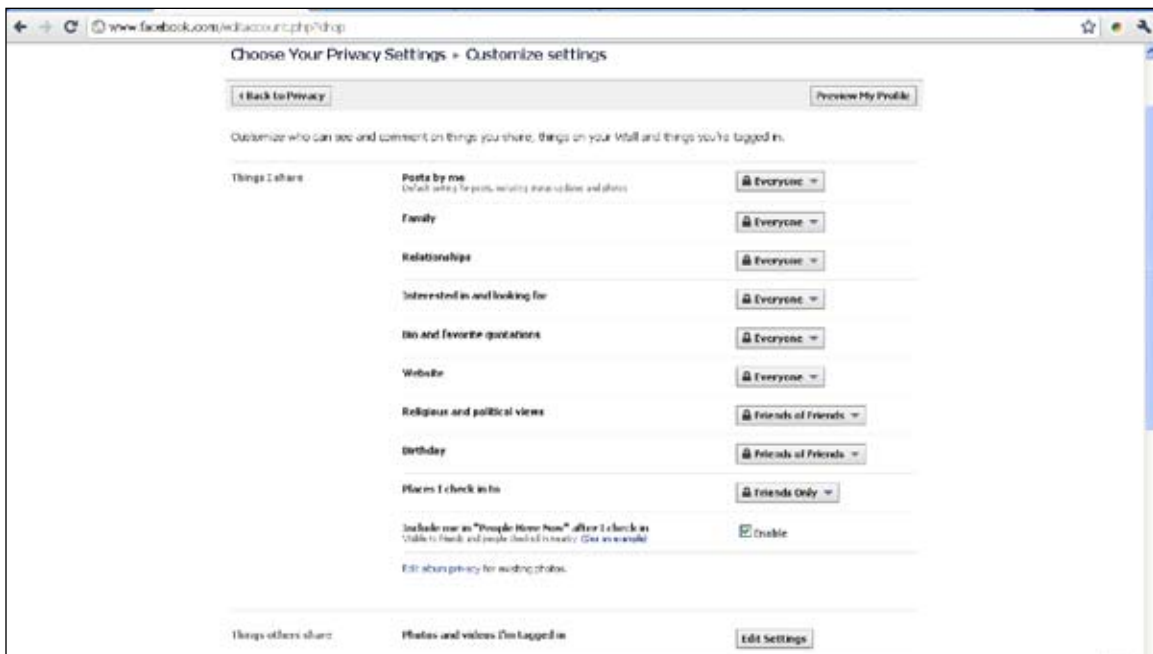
www.facebook.com/editaccount.php?drop

Choose Your Privacy Settings » Customize settings

‹ Back to Privacy

Preview My Profile

Customize who can see and comment on things you share, things on your Wall and things you're tagged in.

Things I share

Posts by me
Default setting for posts, including status updates and photos

Everyone

Family

Everyone

Relationships

Everyone

Interested in and looking for

Everyone

Bio and favorite quotations

Everyone

Website

Everyone

Religious and political views

Friends of Friends

Birthday

Friends of Friends

Places I check in to

Friends Only

Include me in "People Here Now" after I check in
Visible to friends and people checked in nearby (See an example)

Enable

Edit album privacy for existing photos.

Things others share

Photos and videos I'm tagged in

Edit Settings